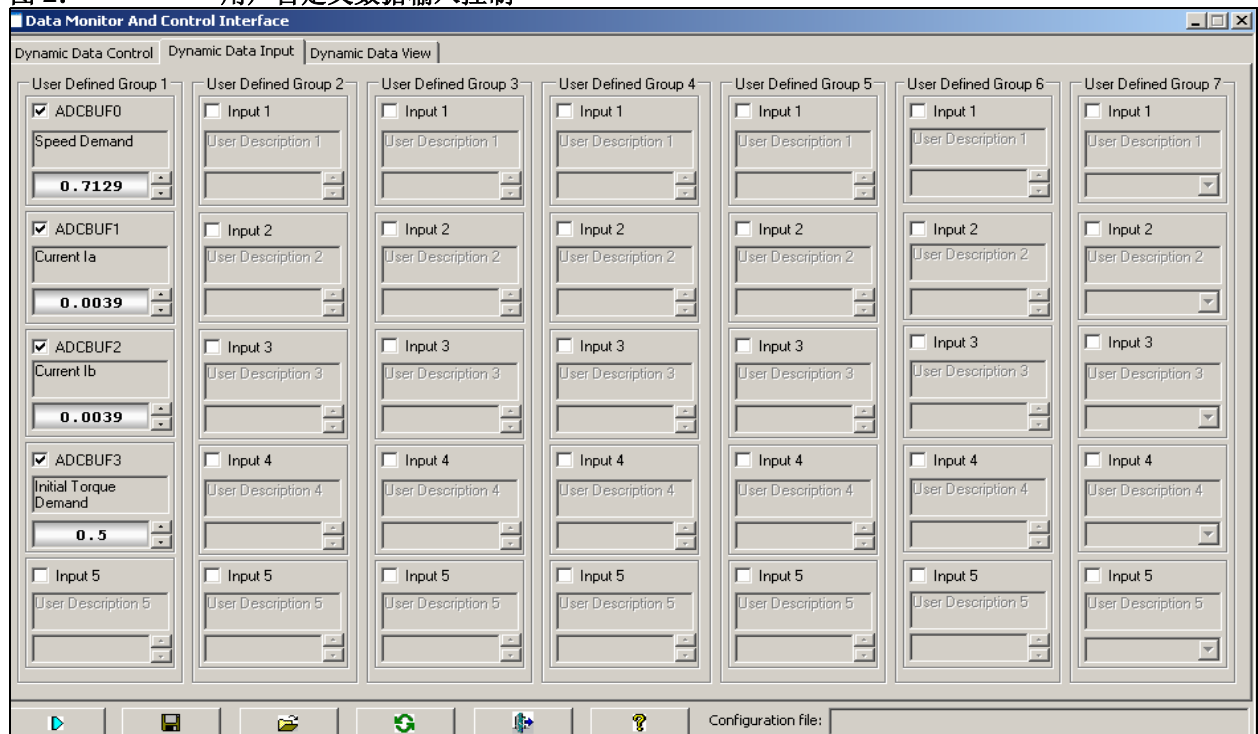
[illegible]

Data Monitor And Control Interface

Dynamic Data Control | Dynamic Data Input | Dynamic Data View

| User Defined Group 1 | User Defined Group 2 | User Defined Group 3 | User Defined Group 4 | User Defined Group 5 | User Defined Group 6 | User Defined Group 7 |
|---|---|---|---|---|---|---|
| ☑ ADCBUF0<br>Speed Demand<br>0.7129 | ☐ Input 1<br>User Description 1 | ☐ Input 1<br>User Description 1 | ☐ Input 1<br>User Description 1 | ☐ Input 1<br>User Description 1 | ☐ Input 1<br>User Description 1 | ☐ Input 1<br>User Description 1 |
| ☑ ADCBUF1<br>Current Ia<br>0.0039 | ☐ Input 2<br>User Description 2 | ☐ Input 2<br>User Description 2 | ☐ Input 2<br>User Description 2 | ☐ Input 2<br>User Description 2 | ☐ Input 2<br>User Description 2 | ☐ Input 2<br>User Description 2 |
| ☑ ADCBUF2<br>Current Ib<br>0.0039 | ☐ Input 3<br>User Description 3 | ☐ Input 3<br>User Description 3 | ☐ Input 3<br>User Description 3 | ☐ Input 3<br>User Description 3 | ☐ Input 3<br>User Description 3 | ☐ Input 3<br>User Description 3 |
| ☑ ADCBUF3<br>Initial Torque Demand<br>0.5 | ☐ Input 4<br>User Description 4 | ☐ Input 4<br>User Description 4 | ☐ Input 4<br>User Description 4 | ☐ Input 4<br>User Description 4 | ☐ Input 4<br>User Description 4 | ☐ Input 4<br>User Description 4 |
| ☐ Input 5<br>User Description 5 | ☐ Input 5<br>User Description 5 | ☐ Input 5<br>User Description 5 | ☐ Input 5<br>User Description 5 | ☐ Input 5<br>User Description 5 | ☐ Input 5<br>User Description 5 | ☐ Input 5<br>User Description 5 |

Configuration file: